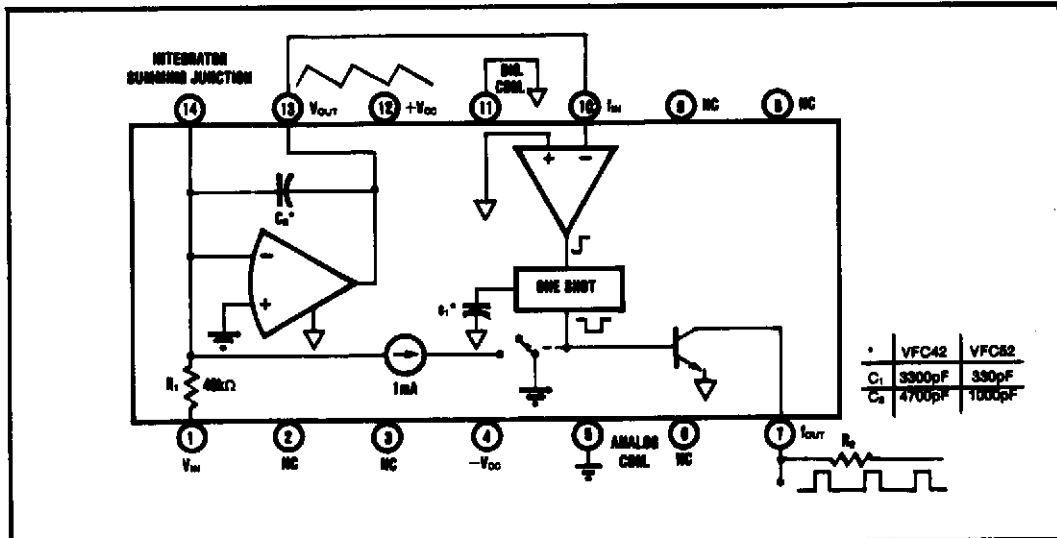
INTEGRATOR SUMMING JUNCTION

14

13 $V_{OUT}$

12 $+V_{CC}$

11

DIG. COM.

10 $f_{IN}$

9 NC

8 NC

$C_2$*

$C_1$*

ONE SHOT

$R_1$ 40kΩ

1mA

| * | VFC42 | VFC52 |
|---|---|---|
| $C_1$ | 3300pF | 330pF |
| $C_2$ | 4700pF | 1000pF |

1 $V_{IN}$

2 NC

3 NC

4 $-V_{CC}$

5 ANALOG COM.

6 NC

7 $f_{OUT}$

$R_2$